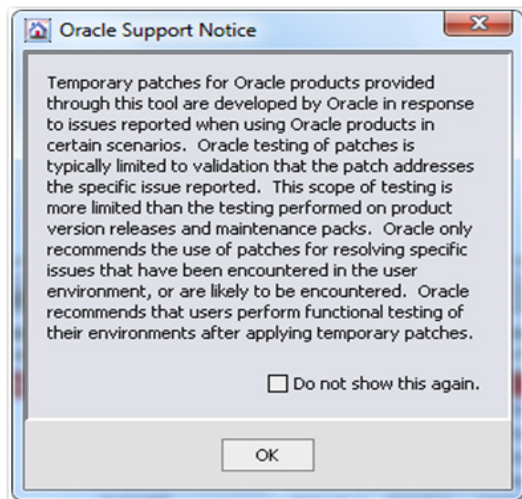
Oracle Support Notice

Temporary patches for Oracle products provided through this tool are developed by Oracle in response to issues reported when using Oracle products in certain scenarios. Oracle testing of patches is typically limited to validation that the patch addresses the specific issue reported. This scope of testing is more limited than the testing performed on product version releases and maintenance packs. Oracle only recommends the use of patches for resolving specific issues that have been encountered in the user environment, or are likely to be encountered. Oracle recommends that users perform functional testing of their environments after applying temporary patches.

Do not show this again.

OK